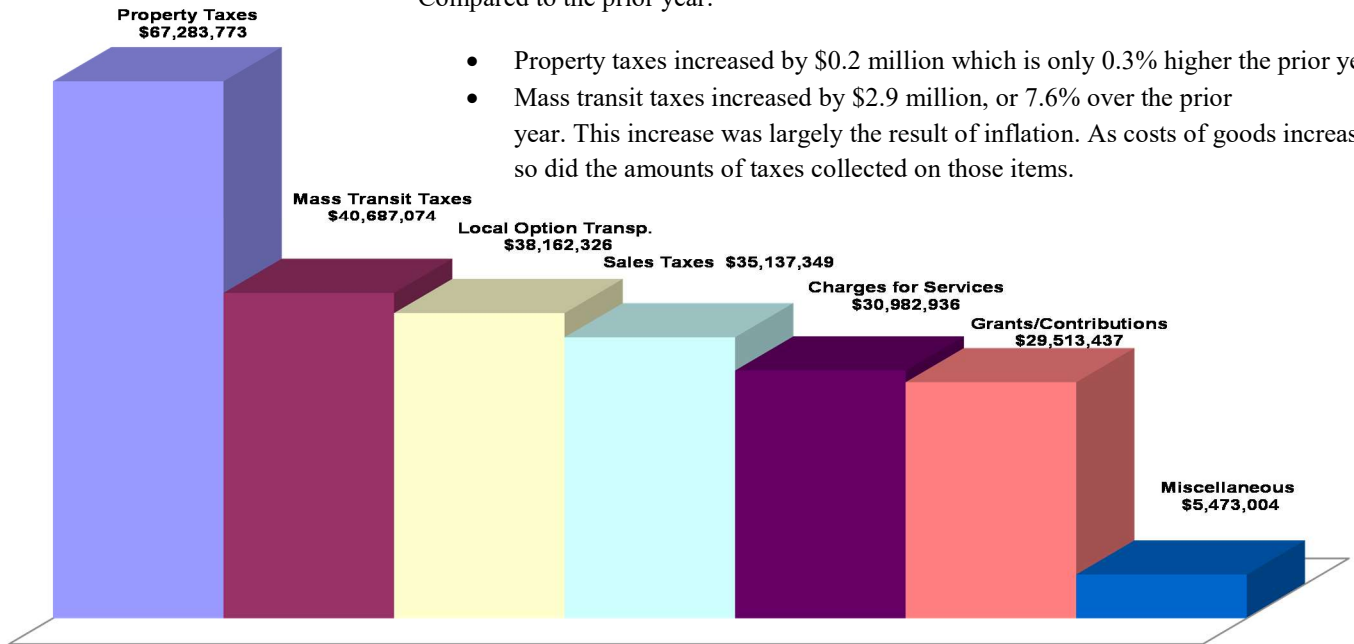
Compared to the prior year:

- Property taxes increased by \$0.2 million which is only 0.3% higher the prior y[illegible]
- Mass transit taxes increased by \$2.9 million, or 7.6% over the prior year. This increase was largely the result of inflation. As costs of goods increas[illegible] so did the amounts of taxes collected on those items.

Property Taxes
\$67,283,773

Mass Transit Taxes
\$40,687,074

Local Option Transp.
\$38,162,326

Sales Taxes \$35,137,349

Charges for Services
\$30,982,936

Grants/Contributions
\$29,513,437

Miscellaneous
\$5,473,004